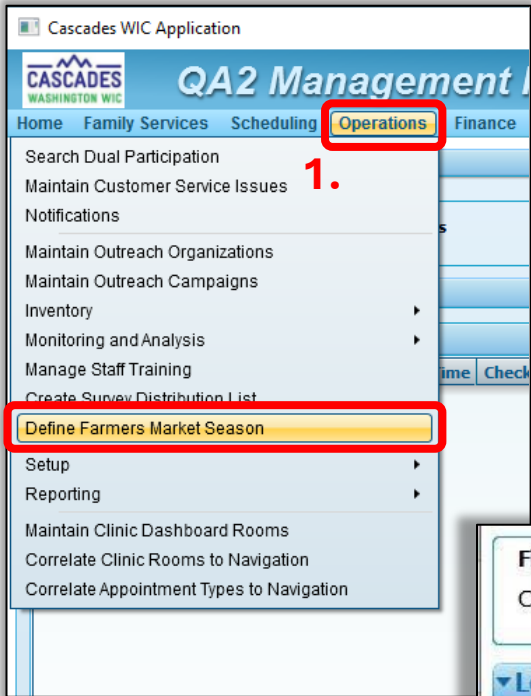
Cascades WIC Application

CASCADES
WASHINGTON WIC

QA2 Management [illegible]

Home Family Services Scheduling Operations Finance

1.

Search Dual Participation
Maintain Customer Service Issues
Notifications
Maintain Outreach Organizations
Maintain Outreach Campaigns
Inventory
Monitoring and Analysis
Manage Staff Training
Create Survey Distribution List
Define Farmers Market Season
Setup
Reporting
Maintain Clinic Dashboard Rooms
Correlate Clinic Rooms to Navigation
Correlate Appointment Types to Navigation

s
ime Check
F
C